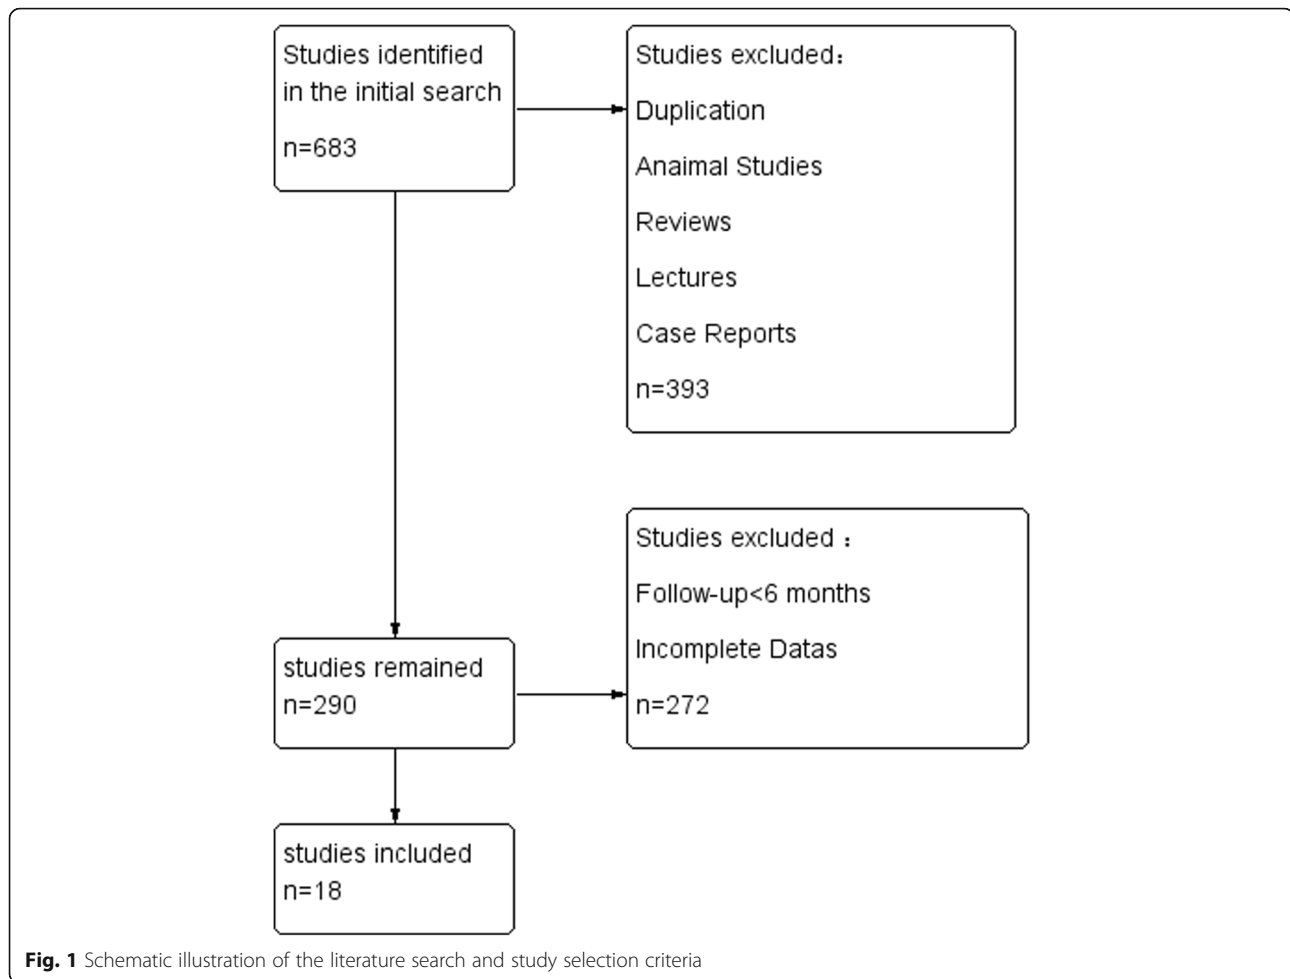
Studies identified in the initial search

n=683

Studies excluded：

Duplication

Anaimal Studies

Reviews

Lectures

Case Reports

n=393

Studies excluded ：

Follow-up<6 months

Incomplete Datas

n=272

studies remained

n=290

studies included

n=18

**Fig. 1** Schematic illustration of the literature search and study selection criteria